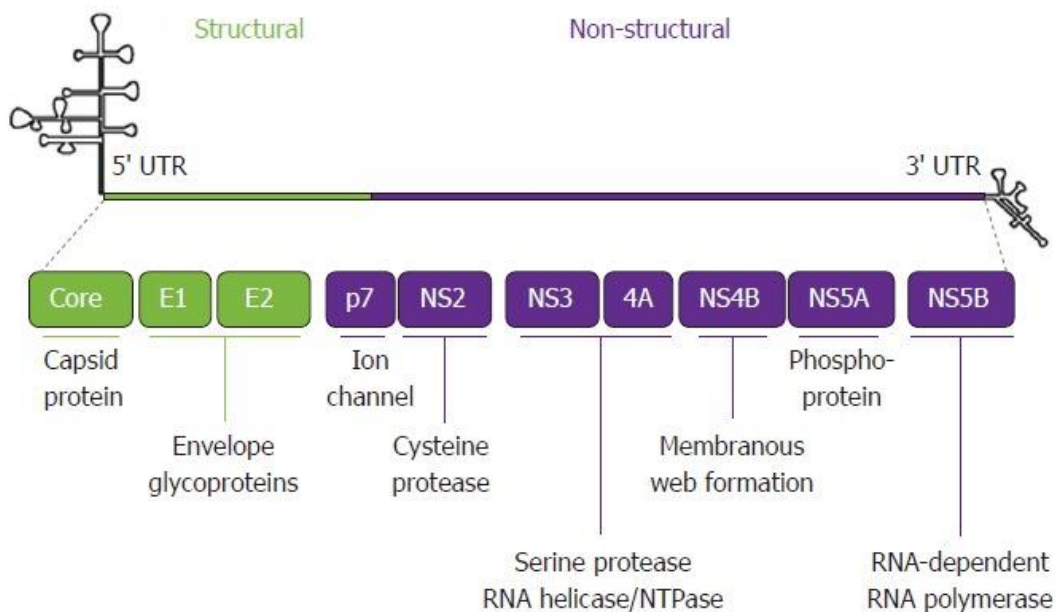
Structural

Non-structural

5' UTR

3' UTR

Core

E1

E2

p7

NS2

NS3

4A

NS4B

NS5A

NS5B

Capsid protein

Ion channel

Phosphoprotein

Envelope glycoproteins

Cysteine protease

Membranous web formation

Serine protease
RNA helicase/NTPase

RNA-dependent
RNA polymerase